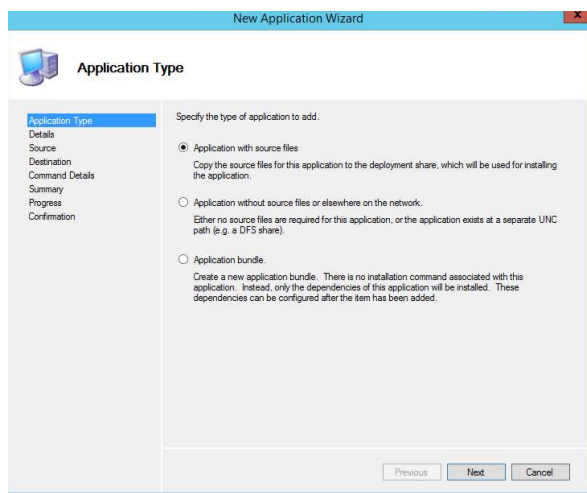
New Application Wizard

Application Type

Application Type
Details
Source
Destination
Command Details
Summary
Progress
Confirmation

Specify the type of application to add.

Application with source files

Copy the source files for this application to the deployment share, which will be used for installing the application.

Application without source files or elsewhere on the network.

Either no source files are required for this application, or the application exists at a separate UNC path (e.g. a DFS share).

Application bundle.

Create a new application bundle. There is no installation command associated with this application. Instead, only the dependencies of this application will be installed. These dependencies can be configured after the item has been added.

Previous Next Cancel